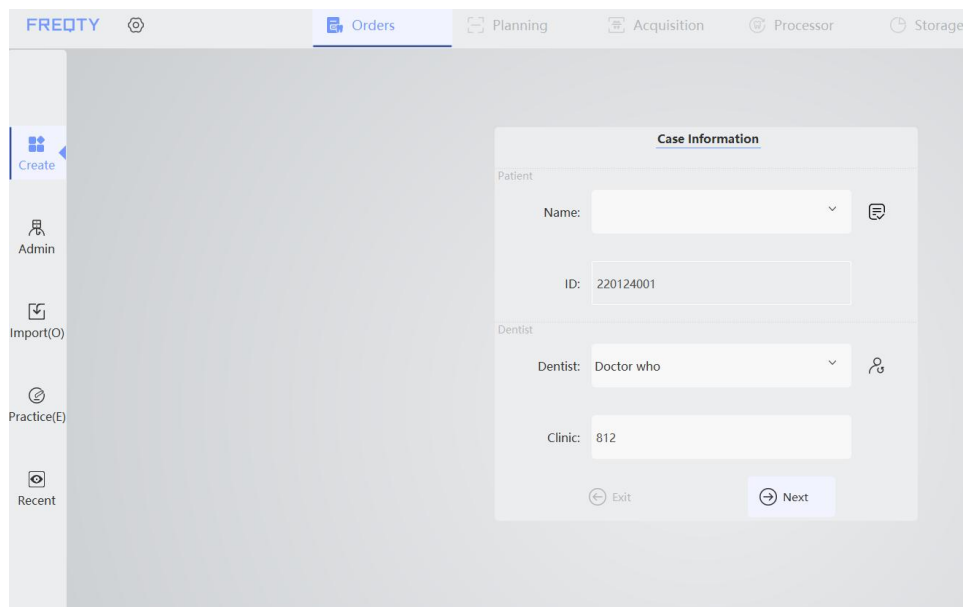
FREQTY

Orders

Planning

Acquisition

Processor

Storage

Create

Admin

Import(O)

Practice(E)

Recent

Case Information

Patient

Name:

ID: 220124001

Dentist

Dentist: Doctor who

Clinic: 812

Exit

Next